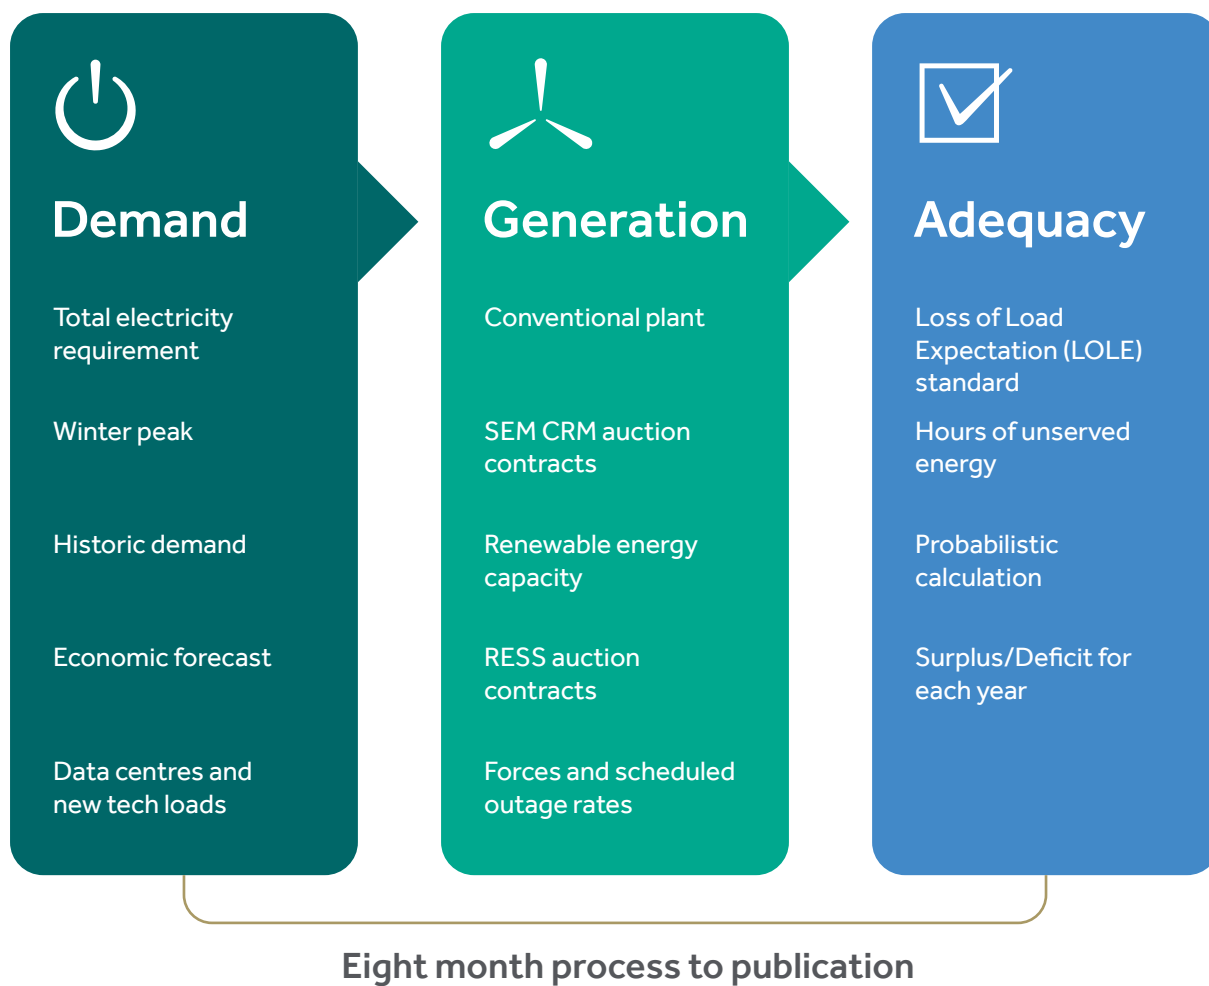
Demand

Total electricity requirement

Winter peak

Historic demand

Economic forecast

Data centres and new tech loads

Generation

Conventional plant

SEM CRM auction contracts

Renewable energy capacity

RESS auction contracts

Forces and scheduled outage rates

Adequacy

Loss of Load Expectation (LOLE) standard

Hours of unserved energy

Probabilistic calculation

Surplus/Deficit for each year

Eight month process to publication